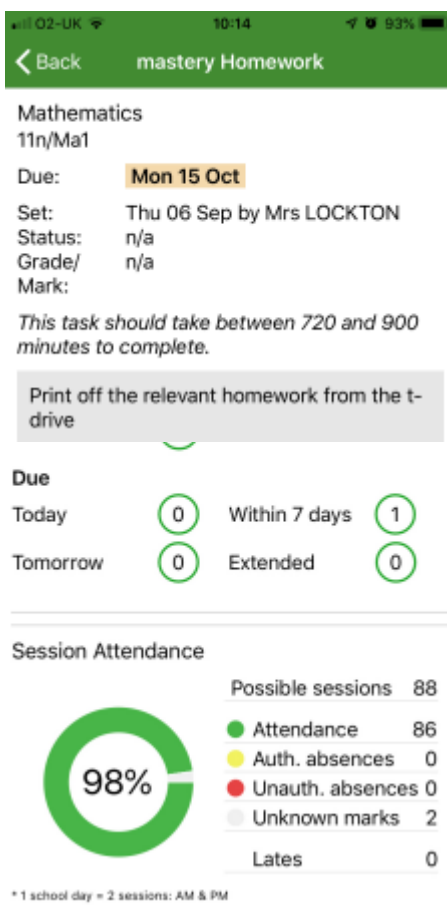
O2-UK 10:14 93%

Back mastery Homework

Mathematics
11n/Ma1

Due: Mon 15 Oct

Set: Thu 06 Sep by Mrs LOCKTON
Status: n/a
Grade/Mark: n/a

*This task should take between 720 and 900 minutes to complete.*

Print off the relevant homework from the t-drive

Due

| | | | |
|---|---|---|---|
| Today | 0 | Within 7 days | 1 |
| Tomorrow | 0 | Extended | 0 |

Session Attendance

98%

| | |
|---|---|
| Possible sessions | 88 |
| Attendance | 86 |
| Auth. absences | 0 |
| Unauth. absences | 0 |
| Unknown marks | 2 |
| Lates | 0 |

* 1 school day = 2 sessions: AM & PM